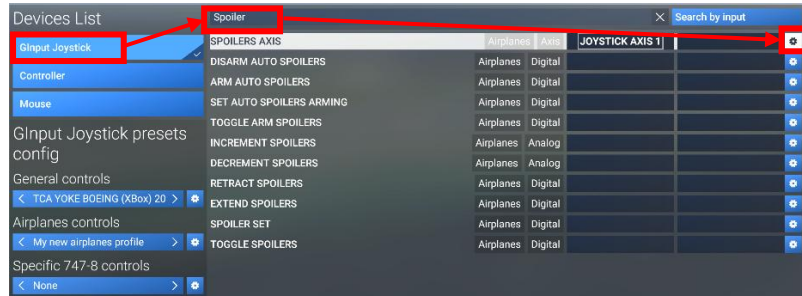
Devices List

GInput Joystick

Controller

Mouse

GInput Joystick presets config

General controls

TCA YOKE BOEING (XBox) 20

Airplanes controls

My new airplanes profile

Specific 747-8 controls

None

Spoiler

Search by input

| | | | | |
|---|---|---|---|---|
| SPOILERS AXIS | Airplanes | Axis | JOYSTICK AXIS 1 | |
| DISARM AUTO SPOILERS | Airplanes | Digital | | |
| ARM AUTO SPOILERS | Airplanes | Digital | | |
| SET AUTO SPOILERS ARMING | Airplanes | Digital | | |
| TOGGLE ARM SPOILERS | Airplanes | Digital | | |
| INCREMENT SPOILERS | Airplanes | Analog | | |
| DECREMENT SPOILERS | Airplanes | Analog | | |
| RETRACT SPOILERS | Airplanes | Digital | | |
| EXTEND SPOILERS | Airplanes | Digital | | |
| SPOILER SET | Airplanes | Digital | | |
| TOGGLE SPOILERS | Airplanes | Digital | | |